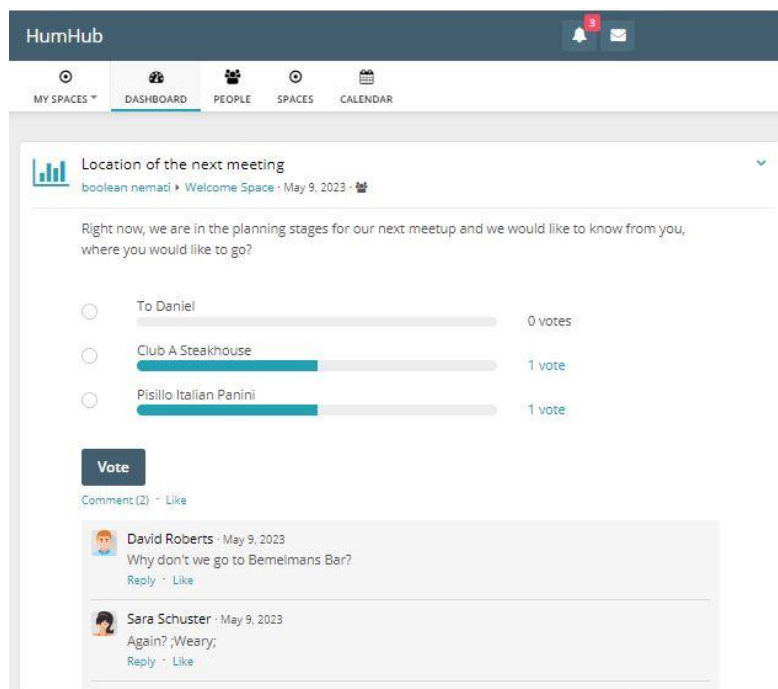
HumHub

3

MY SPACES ▾ DASHBOARD PEOPLE SPACES CALENDAR

Location of the next meeting
boolean nemati ▸ Welcome Space · May 9, 2023 ·

Right now, we are in the planning stages for our next meetup and we would like to know from you, where you would like to go?

To Daniel
0 votes

Club A Steakhouse
1 vote

Pisillo Italian Panini
1 vote

Vote

Comment (2) · Like

David Roberts · May 9, 2023
Why don't we go to Bemelmans Bar?
Reply · Like

Sara Schuster · May 9, 2023
Again? ;Weary;
Reply · Like